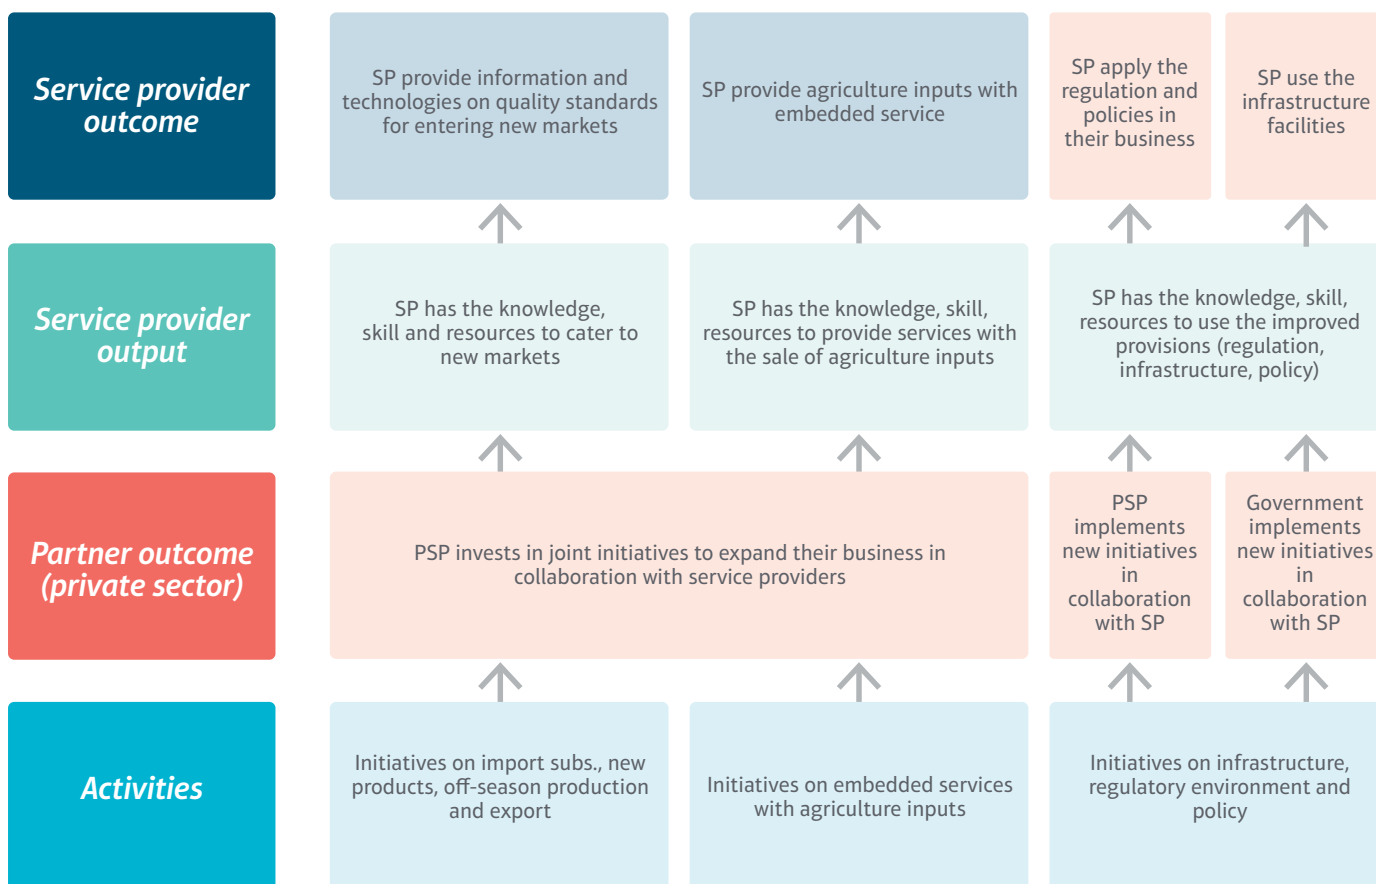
Service provider outcome

SP provide information and technologies on quality standards for entering new markets

SP provide agriculture inputs with embedded service

SP apply the regulation and policies in their business

SP use the infrastructure facilities

Service provider output

SP has the knowledge, skill and resources to cater to new markets

SP has the knowledge, skill, resources to provide services with the sale of agriculture inputs

SP has the knowledge, skill, resources to use the improved provisions (regulation, infrastructure, policy)

Partner outcome (private sector)

PSP invests in joint initiatives to expand their business in collaboration with service providers

PSP implements new initiatives in collaboration with SP

Government implements new initiatives in collaboration with SP

Activities

Initiatives on import subs., new products, off-season production and export

Initiatives on embedded services with agriculture inputs

Initiatives on infrastructure, regulatory environment and policy